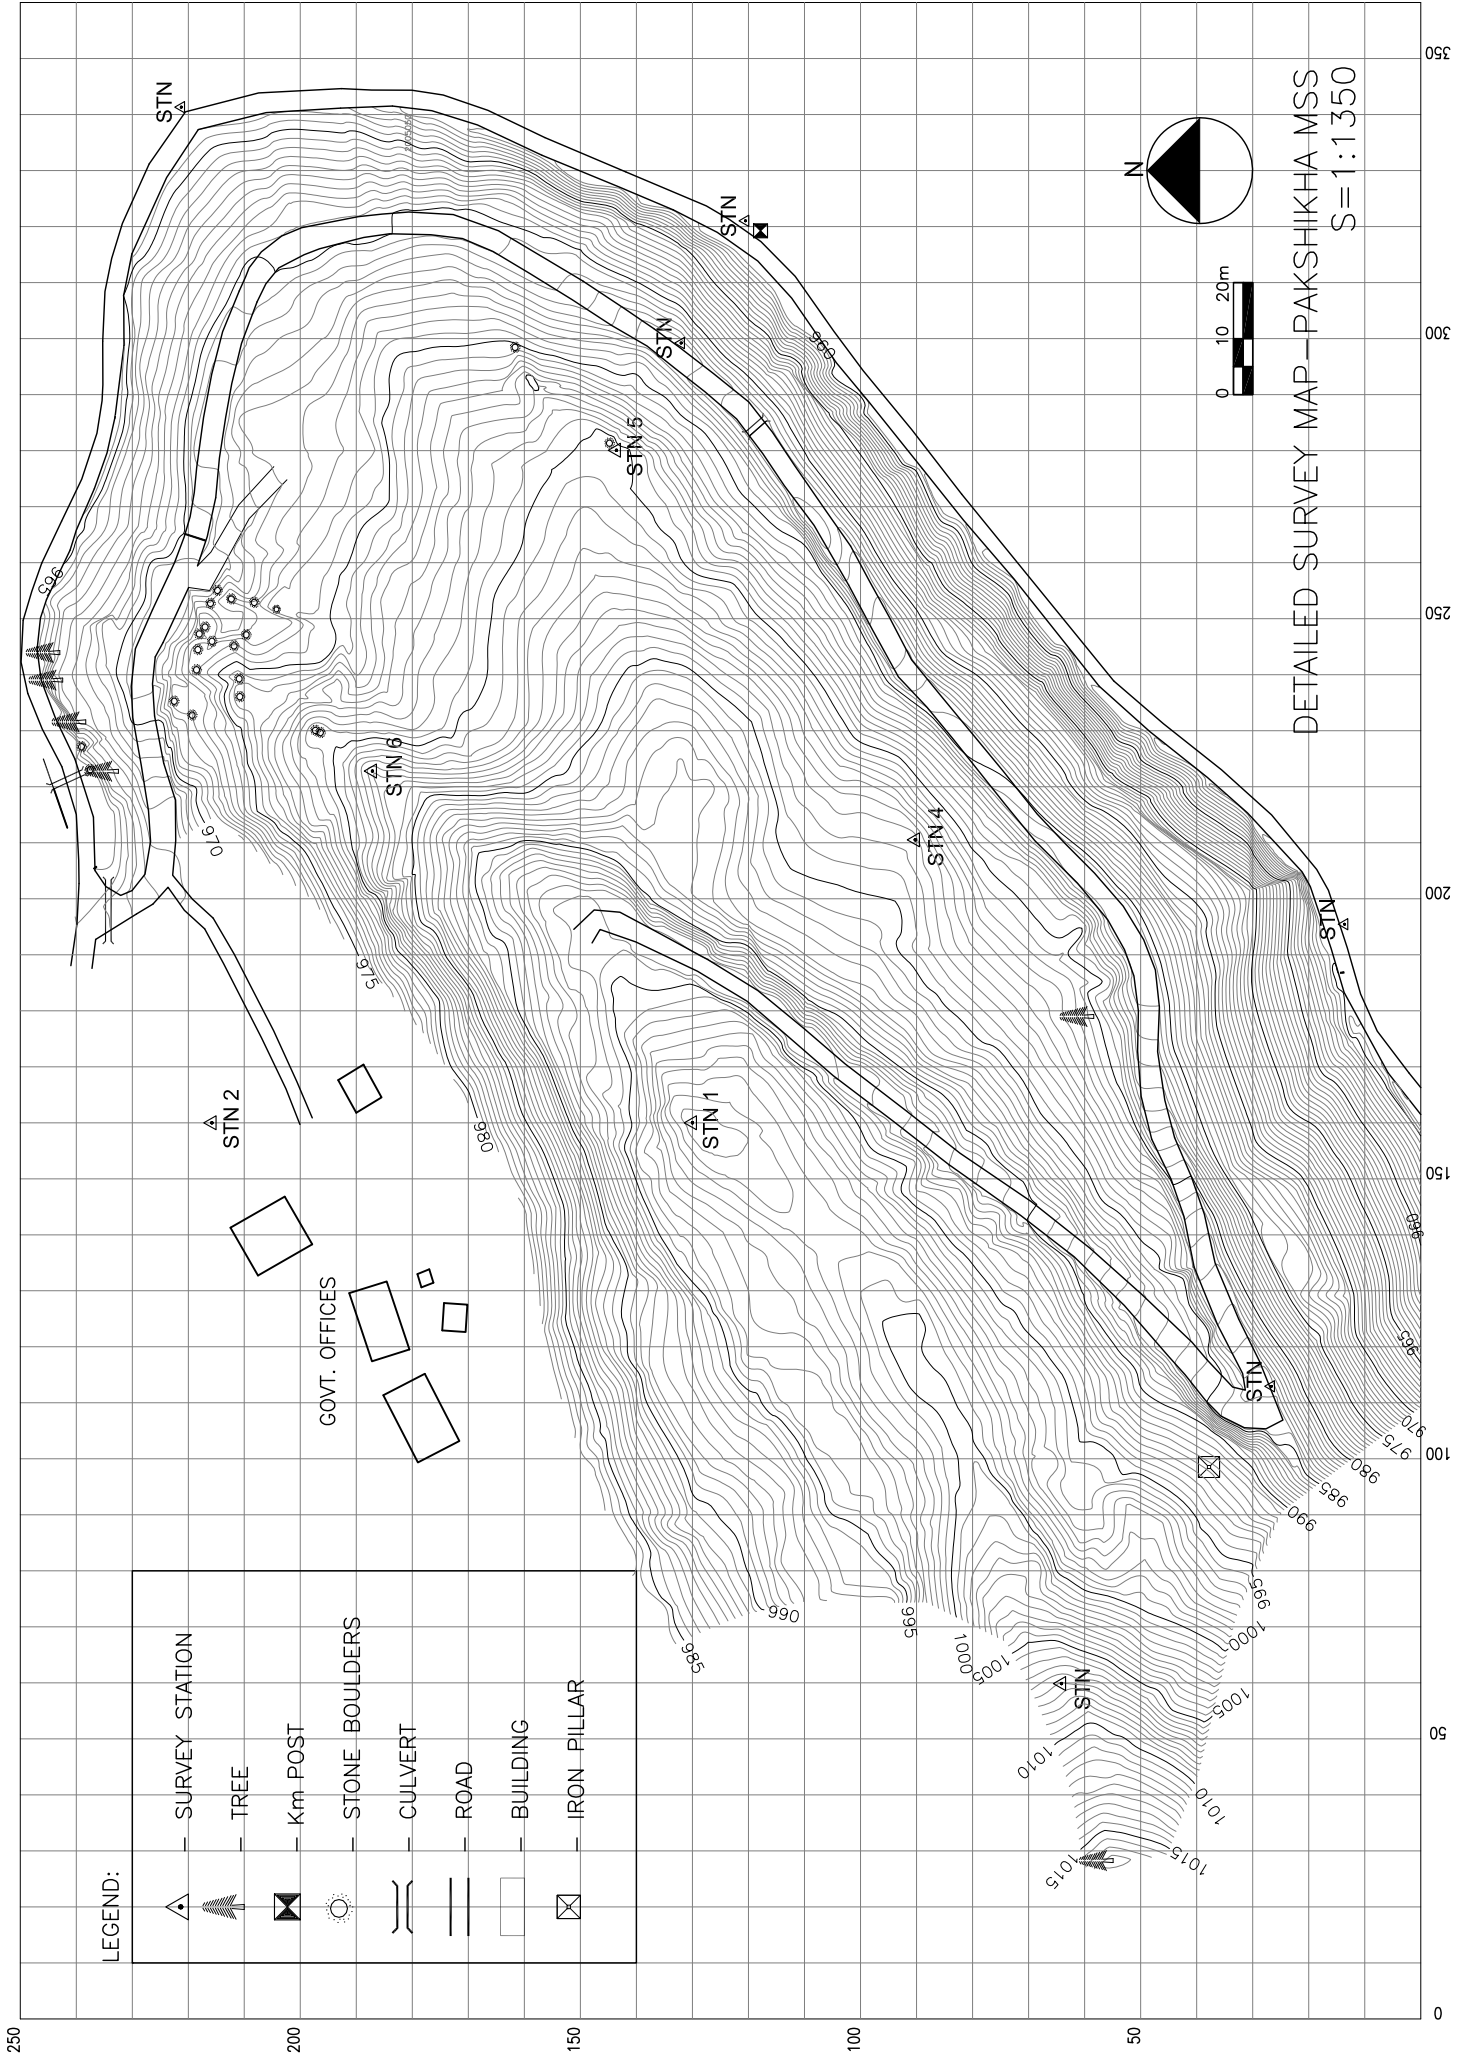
DETAILED SURVEY MAP—PAKSHIKHA MSS
S=1:1350

N

0 10 20m

LEGEND:
— SURVEY STATION
— TREE
— Km POST
— STONE BOULDERS
— CULVERT
— ROAD
— BUILDING
— IRON PILLAR

STN
STN
STN
STN 5
STN 6
STN 4
STN
STN 2
STN 1
STN
STN

GOVT. OFFICES

960
965
970
975
980
985
990
995
1000
1005
1010
1015
960
965
970
975
980
985
990
995
1000
1005
1010
1015

0
50
100
150
200
250
300
350

250
200
150
100
50